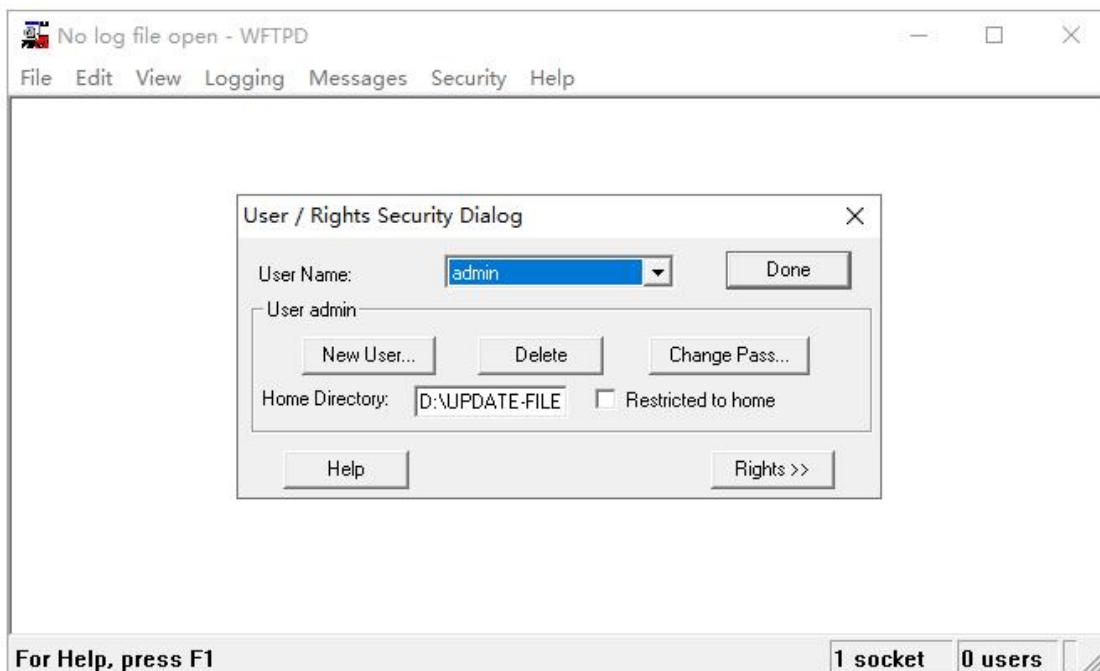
No log file open - WFTPD

File Edit View Logging Messages Security Help

User / Rights Security Dialog

User Name: admin

Done

User admin

New User...

Delete

Change Pass...

Home Directory: D:\UPDATE-FILE

Restricted to home

Help

Rights >>

For Help, press F1

1 socket

0 users